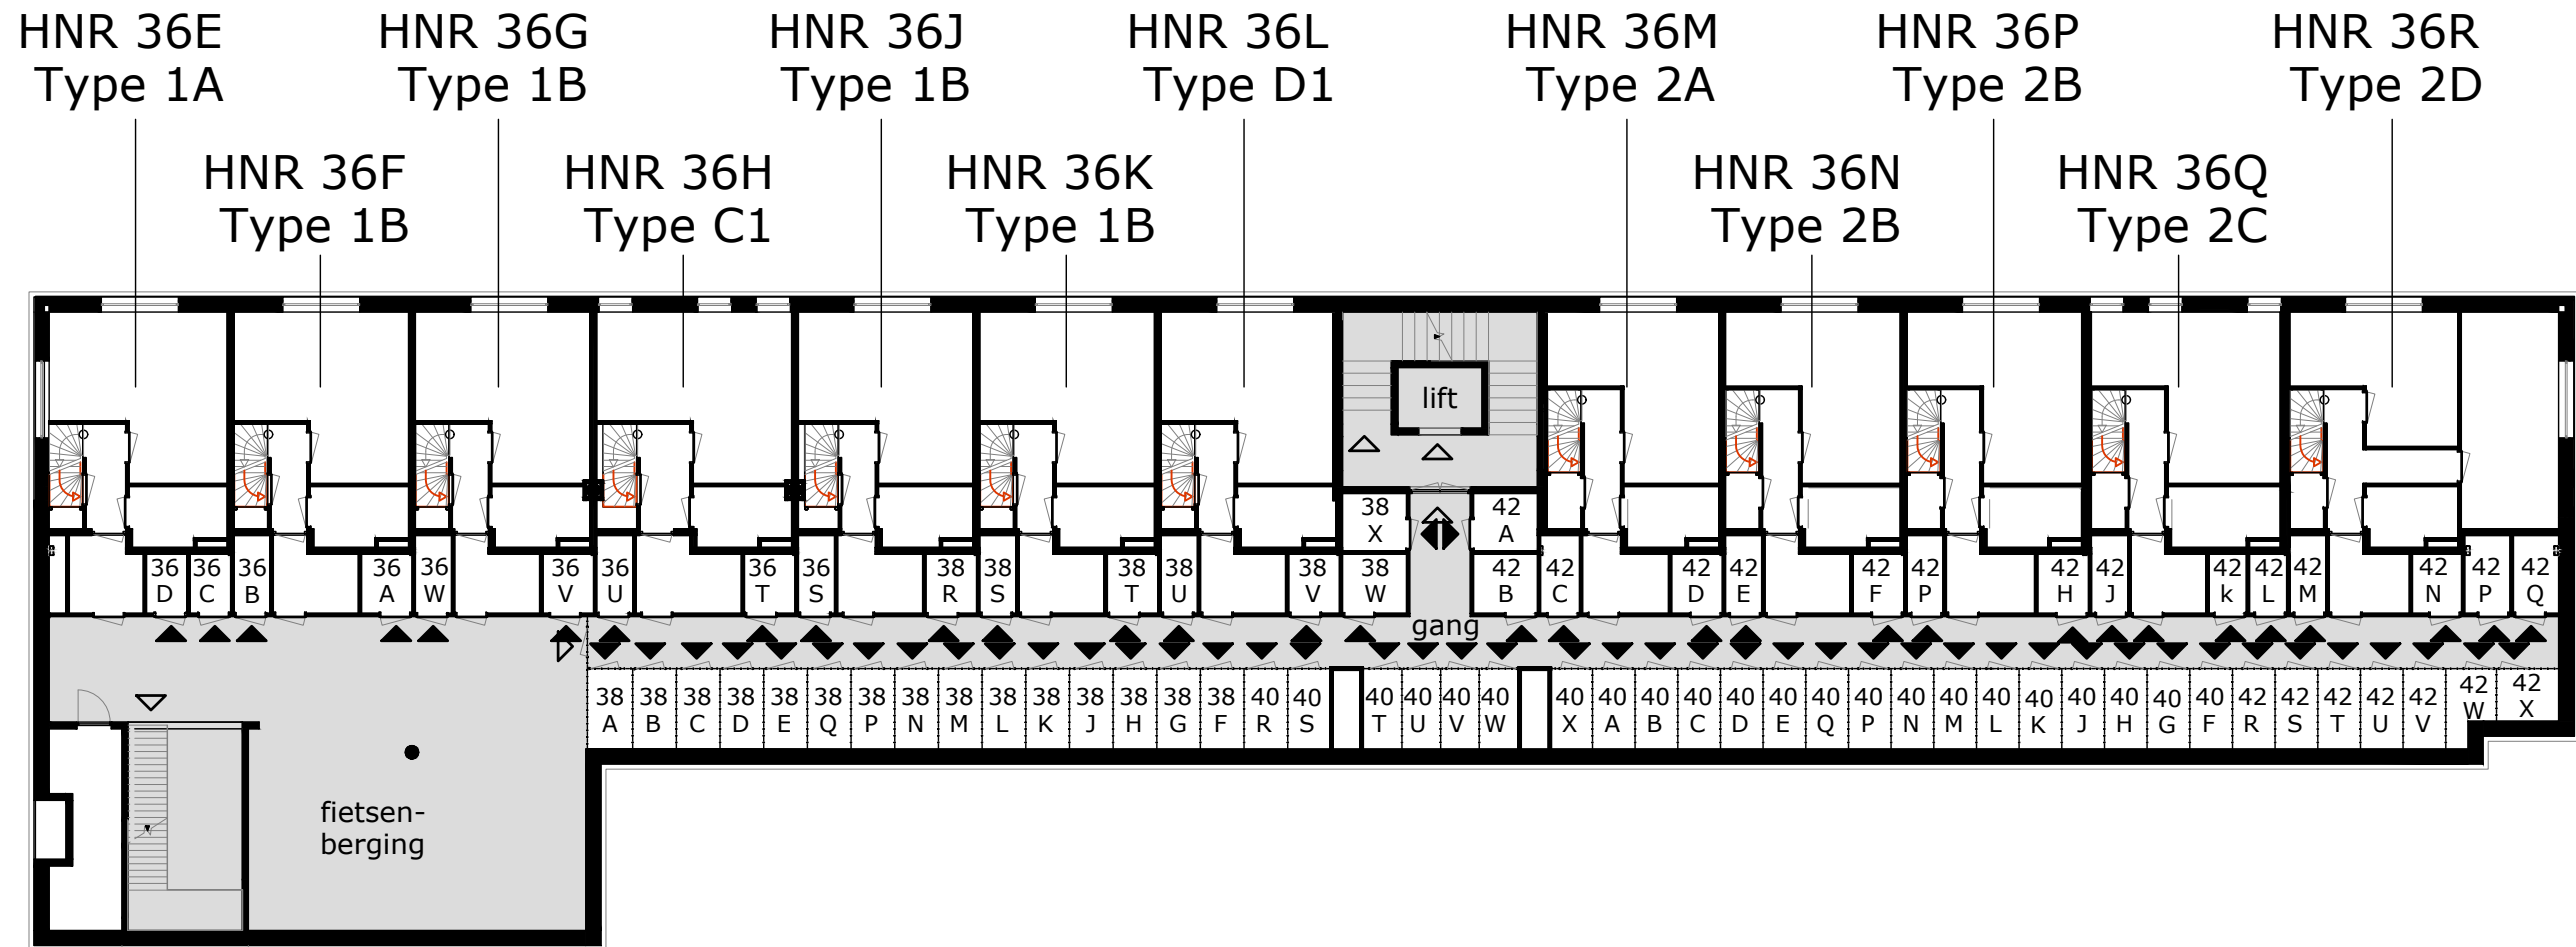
HNR 36E
Type 1A

HNR 36G
Type 1B

HNR 36J
Type 1B

HNR 36L
Type D1

HNR 36M
Type 2A

HNR 36P
Type 2B

HNR 36R
Type 2D

HNR 36F
Type 1B

HNR 36H
Type C1

HNR 36K
Type 1B

HNR 36N
Type 2B

HNR 36Q
Type 2C

lift

38 X

42 A

36 D 36 C 36 B 36 A 36 W 36 V 36 U 36 T 36 S 38 R 38 S 38 T 38 U 38 V 38 W 42 B 42 C 42 D 42 E 42 F 42 P 42 H 42 J 42 k 42 L 42 M 42 N 42 P 42 Q

gang

38 A 38 B 38 C 38 D 38 E 38 Q 38 P 38 N 38 M 38 L 38 K 38 J 38 H 38 G 38 F 40 R 40 S 40 T 40 U 40 V 40 W 40 X 40 A 40 B 40 C 40 D 40 E 40 Q 40 P 40 N 40 M 40 L 40 K 40 J 40 H 40 G 40 F 42 R 42 S 42 T 42 U 42 V 42 W 42 X

fietsen-
berging